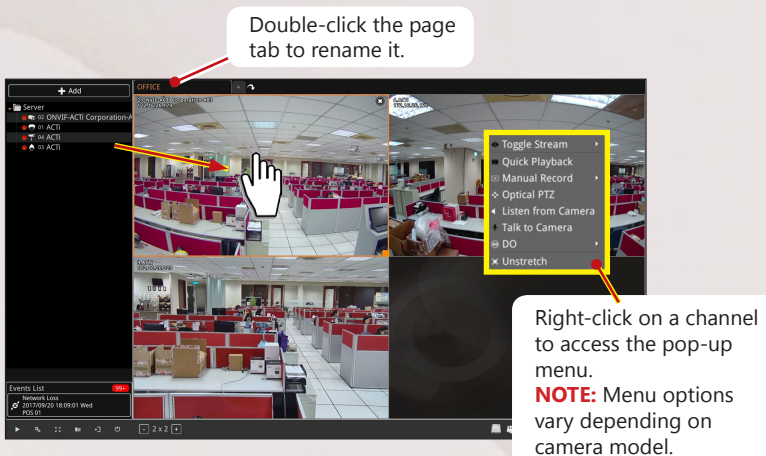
Double-click the page tab to rename it.

+ Add

OFFICE

Server
02 ONVIF-ACTi Corporation-A
01 ACTi
04 ACTi
03 ACTi

Toggle Stream
Quick Playback
Manual Record
Optical PTZ
Listen from Camera
Talk to Camera
DO
Unstretch

Events List 99+
Network Loss
2017/09/20 18:09:01 Wed
POS 01

2 x 2

Right-click on a channel to access the pop-up menu.
**NOTE:** Menu options vary depending on camera model.